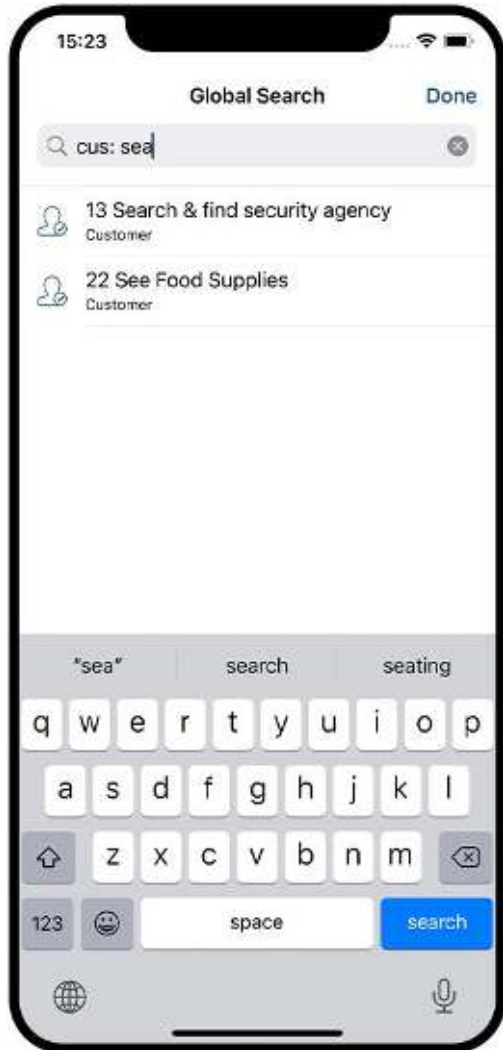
15:23

Global Search

Done

cus: sea

13 Search & find security agency
Customer

22 See Food Supplies
Customer

"sea"
search
seating

q w e r t y u i o p
a s d f g h j k l
z x c v b n m

123
space
search